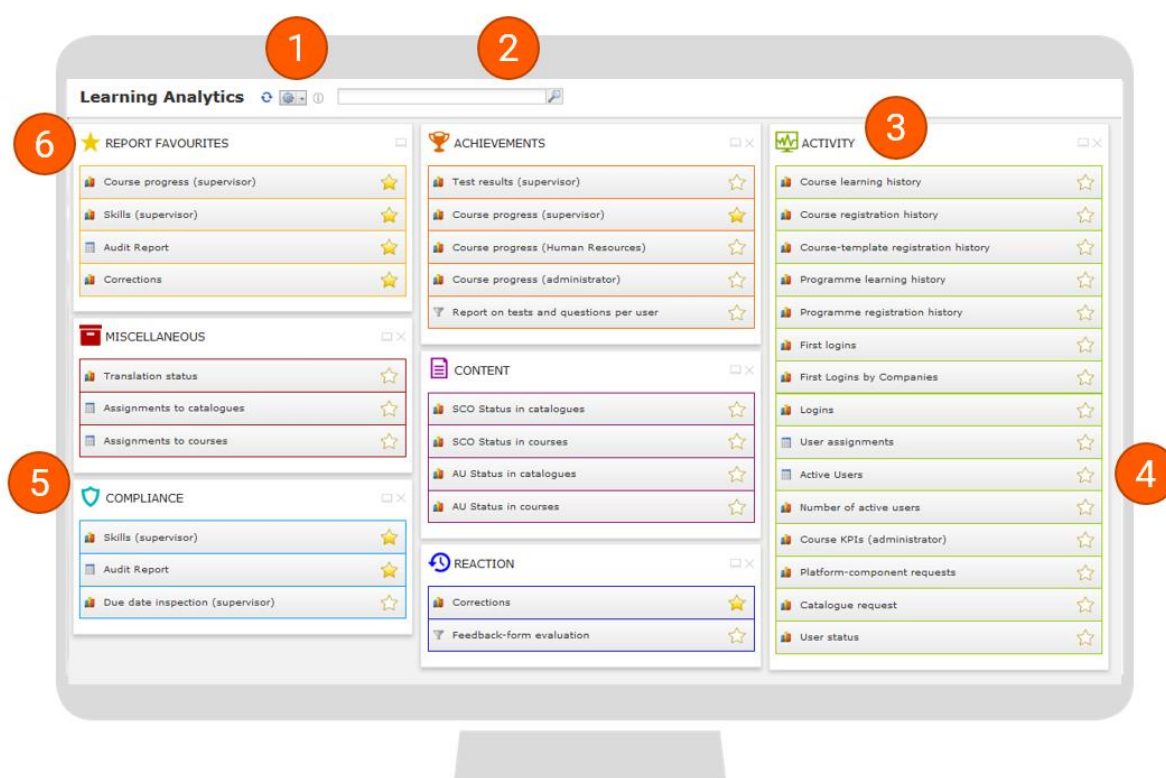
1 2

Learning Analytics

6 REPORT FAVOURITES
Course progress (supervisor)
Skills (supervisor)
Audit Report
Corrections

MISCELLANEOUS
Translation status
Assignments to catalogues
Assignments to courses

5 COMPLIANCE
Skills (supervisor)
Audit Report
Due date inspection (supervisor)

ACHIEVEMENTS
Test results (supervisor)
Course progress (supervisor)
Course progress (Human Resources)
Course progress (administrator)
Report on tests and questions per user

CONTENT
SCO Status in catalogues
SCO Status in courses
AU Status in catalogues
AU Status in courses

REACTION
Corrections
Feedback-form evaluation

ACTIVITY 3
Course learning history
Course registration history
Course-template registration history
Programme learning history
Programme registration history
First logins
First Logins by Companies
Logins
User assignments
Active Users
Number of active users
Course KPIs (administrator)
Platform-component requests
Catalogue request
User status

4